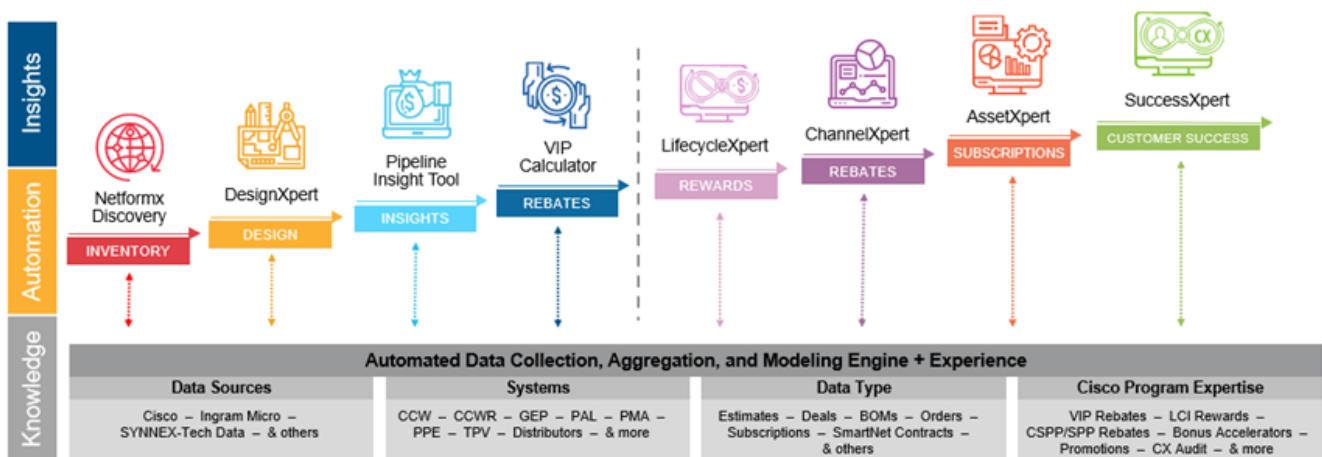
Insights

Automation

Knowledge

Netformx Discovery
INVENTORY

DesignXpert
DESIGN

Pipeline Insight Tool
INSIGHTS

VIP Calculator
REBATES

LifecycleXpert
REWARDS

ChannelXpert
REBATES

AssetXpert
SUBSCRIPTIONS

SuccessXpert
CUSTOMER SUCCESS

Automated Data Collection, Aggregation, and Modeling Engine + Experience

| Data Sources | Systems | Data Type | Cisco Program Expertise |
|---|---|---|---|
| Cisco – Ingram Micro – SYNNEX-Tech Data – & others | CCW – CCWR – GEP – PAL – PMA – PPE – TPV – Distributors – & more | Estimates – Deals – BOMs – Orders – Subscriptions – SmartNet Contracts – & others | VIP Rebates – LCI Rewards – CSPP/SPP Rebates – Bonus Accelerators – Promotions – CX Audit – & more |